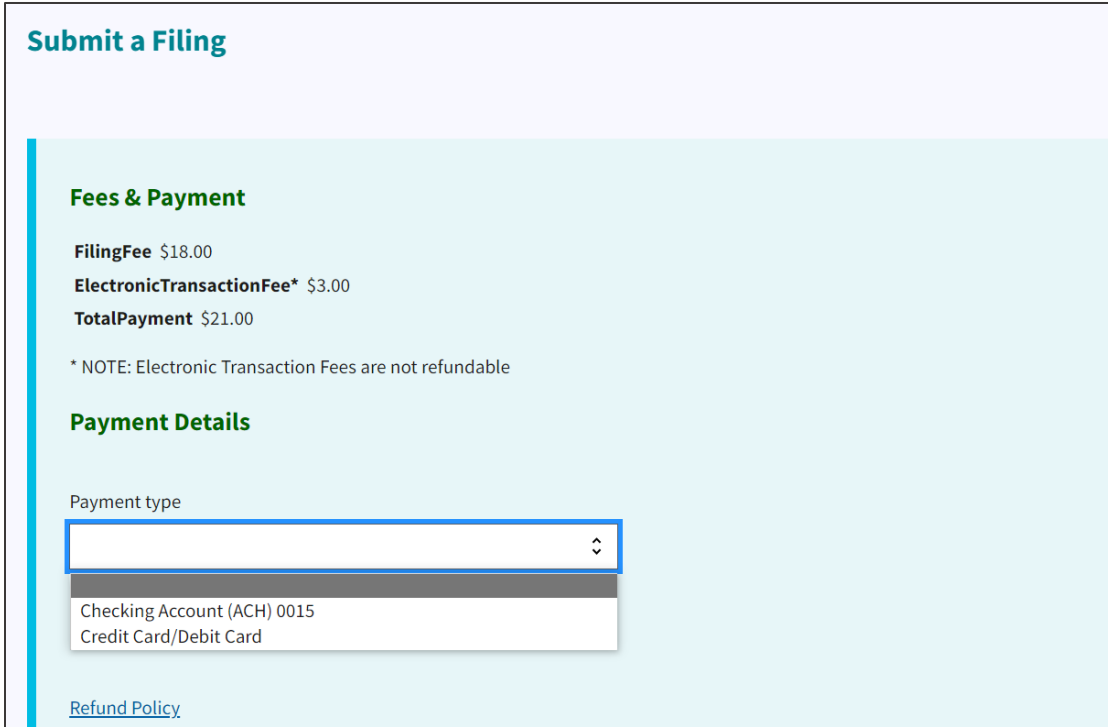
Submit a Filing

Fees & Payment

FilingFee $18.00

ElectronicTransactionFee* $3.00

TotalPayment $21.00

* NOTE: Electronic Transaction Fees are not refundable

Payment Details

Payment type

Checking Account (ACH) 0015
Credit Card/Debit Card

Refund Policy